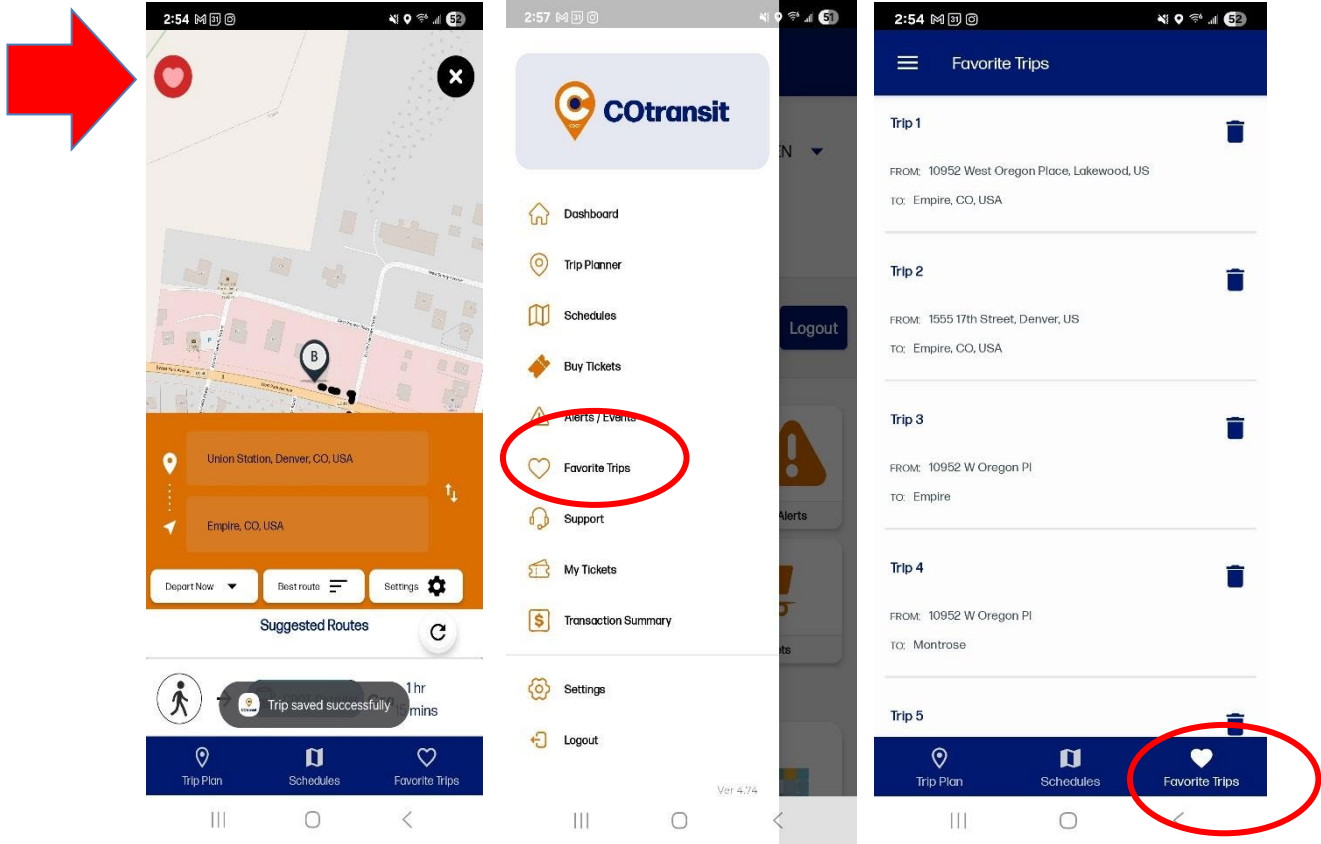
2:54 52

Union Station, Denver, CO, USA

Empire, CO, USA

Depart Now

Best route

Settings

Suggested Routes

1 hr
mins

Trip saved successfully

Trip Plan

Schedules

Favorite Trips

2:57 51

COtransit

EN

Dashboard

Trip Planner

Schedules

Buy Tickets

Alerts / Events

Favorite Trips

Support

My Tickets

Transaction Summary

Settings

Logout

Logout

Alerts

Ver 4.74

2:54 52

Favorite Trips

Trip 1

FROM: 10952 West Oregon Place, Lakewood, US

TO: Empire, CO, USA

Trip 2

FROM: 1555 17th Street, Denver, US

TO: Empire, CO, USA

Trip 3

FROM: 10952 W Oregon Pl

TO: Empire

Trip 4

FROM: 10952 W Oregon Pl

TO: Montrose

Trip 5

Trip Plan

Schedules

Favorite Trips